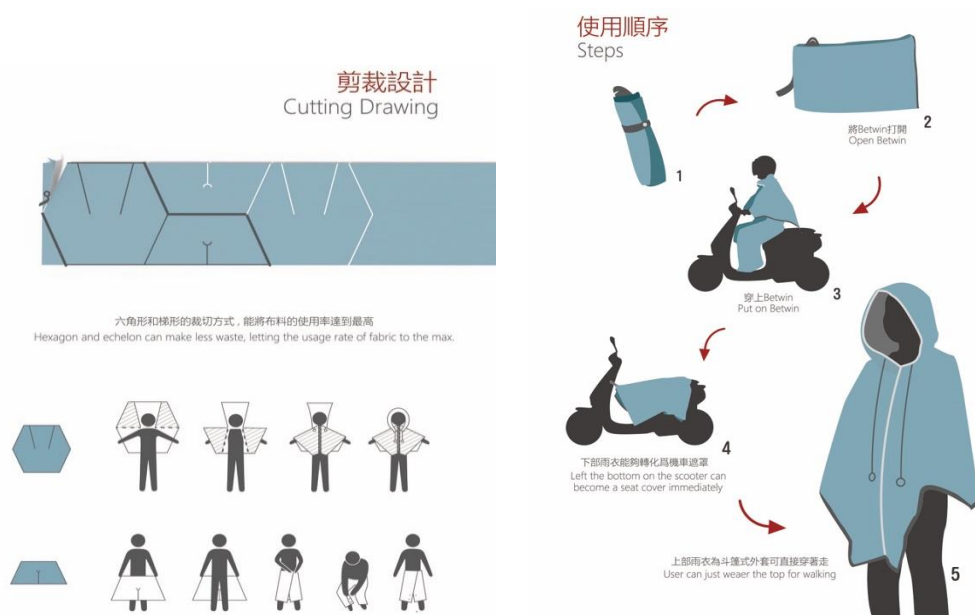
剪裁設計
Cutting Drawing

六角形和梯形的裁切方式，能將布料的使用率達到最高
Hexagon and echelon can make less waste, letting the usage rate of fabric to the max.

使用順序
Steps

1

將Betwin打開
Open Betwin
2

穿上Betwin
Put on Betwin
3

下部雨衣能夠轉化爲機車遮罩
Left the bottom on the scooter can become a seat cover immediately
4

上部雨衣為斗篷式外套可直接穿著走
User can just weaer the top for walking
5